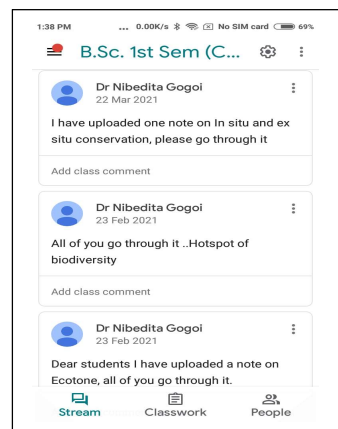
1:38 PM .... 0.00K/s No SIM card 69%

B.Sc. 1st Sem (C...

Dr Nibedita Gogoi
22 Mar 2021

I have uploaded one note on In situ and ex situ conservation, please go through it

Add class comment

Dr Nibedita Gogoi
23 Feb 2021

All of you go through it ..Hotspot of biodiversity

Add class comment

Dr Nibedita Gogoi
23 Feb 2021

Dear students I have uploaded a note on Ecotone, all of you go through it.

Stream Classwork People